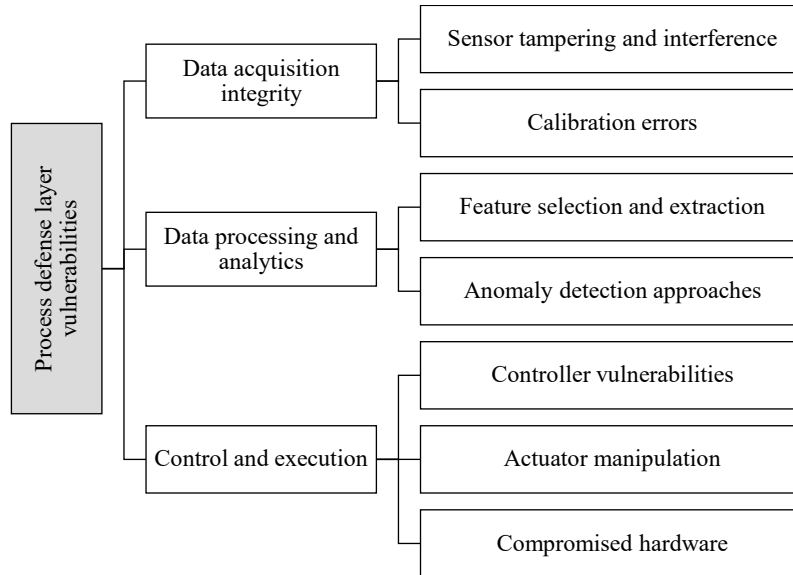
Process defense layer vulnerabilities

Data acquisition integrity

Sensor tampering and interference

Calibration errors

Data processing and analytics

Feature selection and extraction

Anomaly detection approaches

Control and execution

Controller vulnerabilities

Actuator manipulation

Compromised hardware